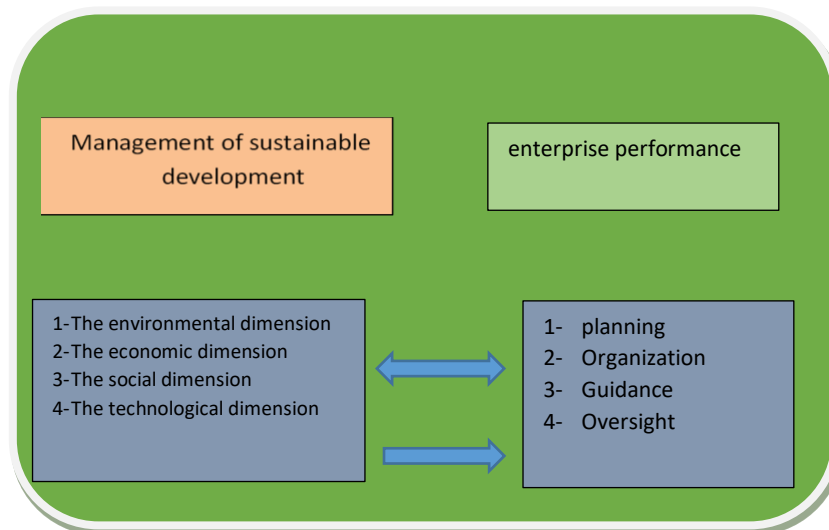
Management of sustainable development

enterprise performance

1-The environmental dimension
2-The economic dimension
3-The social dimension
4-The technological dimension

1- planning
2- Organization
3- Guidance
4- Oversight